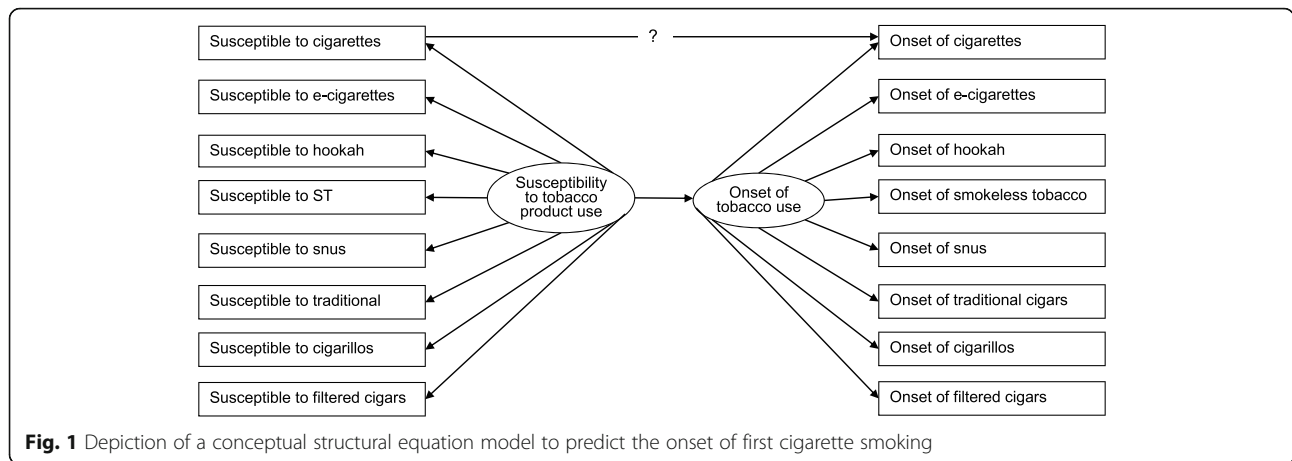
Susceptible to cigarettes

?

Onset of cigarettes

Susceptible to e-cigarettes

Onset of e-cigarettes

Susceptible to hookah

Onset of hookah

Susceptible to ST

Susceptibility to tobacco product use

Onset of tobacco use

Onset of smokeless tobacco

Susceptible to snus

Onset of snus

Susceptible to traditional

Onset of traditional cigars

Susceptible to cigarillos

Onset of cigarillos

Susceptible to filtered cigars

Onset of filtered cigars

**Fig. 1** Depiction of a conceptual structural equation model to predict the onset of first cigarette smoking